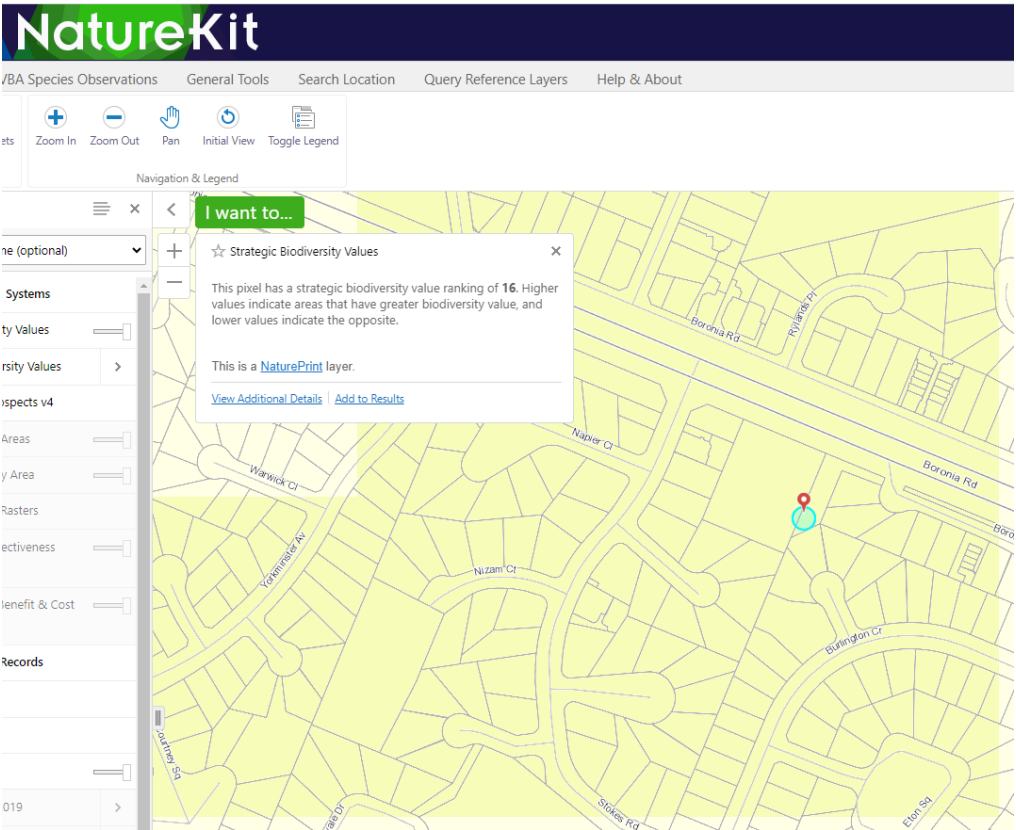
NatureKit

VBA Species Observations General Tools Search Location Query Reference Layers Help & About

ets

Zoom In Zoom Out Pan Initial View Toggle Legend

Navigation & Legend

ne (optional)

Systems

ty Values

rsity Values

ospects v4

Areas

y Area

Rasters

ectiveness

Benefit & Cost

Records

019

I want to...

Strategic Biodiversity Values

This pixel has a strategic biodiversity value ranking of **16**. Higher values indicate areas that have greater biodiversity value, and lower values indicate the opposite.

This is a NaturePrint layer.

View Additional Details | Add to Results

Boronia Rd

Rylands Pl

Napier Cl

Boronia Rd

Boro

Warwick Cl

Yorkminster Av

Nizam Cl

Burlington Cr

Journey Sq

Stokes Rd

Eton Sq